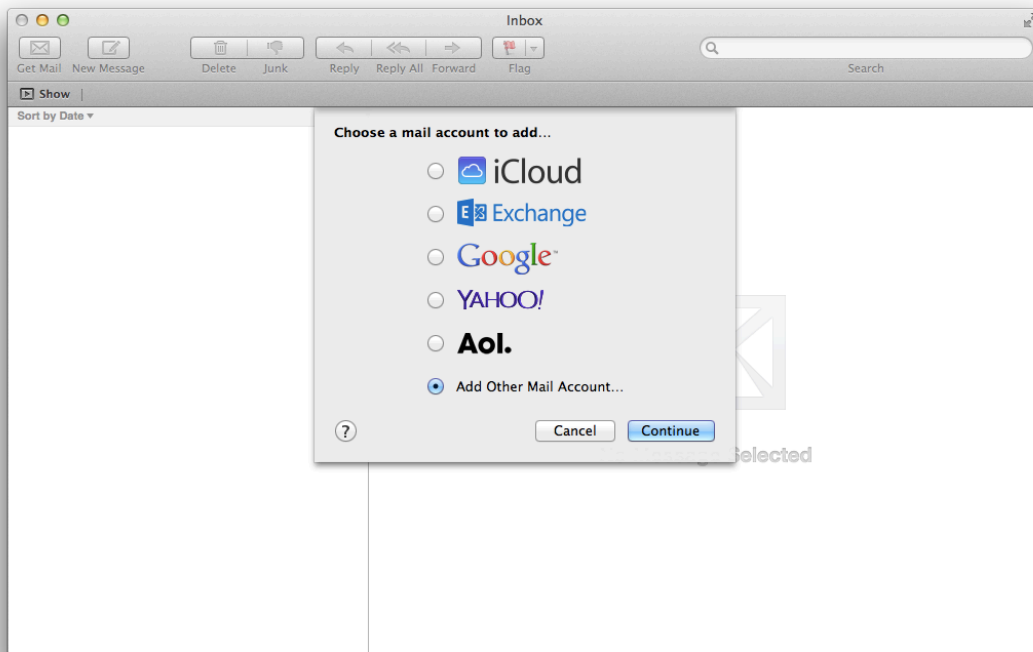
Inbox

Get Mail New Message Delete Junk Reply Reply All Forward Flag Search

Show

Sort by Date

Choose a mail account to add...

iCloud

Exchange

Google

YAHOO!

Aol.

Add Other Mail Account...

?

Cancel Continue

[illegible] Selected